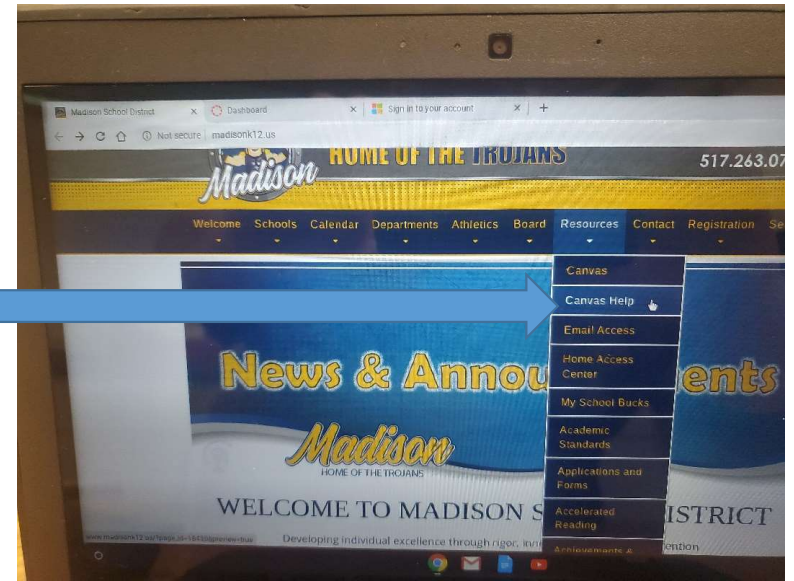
Madison School District ×
Dashboard ×
Sign in to your account ×
+

Not secure | madisonk12.us

Madison
HOME OF THE TROJANS
517.263.07

Welcome Schools Calendar Departments Athletics Board Resources Contact Registration Se

Canvas
Canvas Help
Email Access
Home Access Center
My School Bucks
Academic Standards
Applications and Forms
Accelerated Reading
Achievements &

News & Annou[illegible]ents

Madison
HOME OF THE TROJANS

WELCOME TO MADISON S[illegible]ISTRICT

Developing individual excellence through rigor, inn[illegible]ention

www.madisonk12.us/?page_id=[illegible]